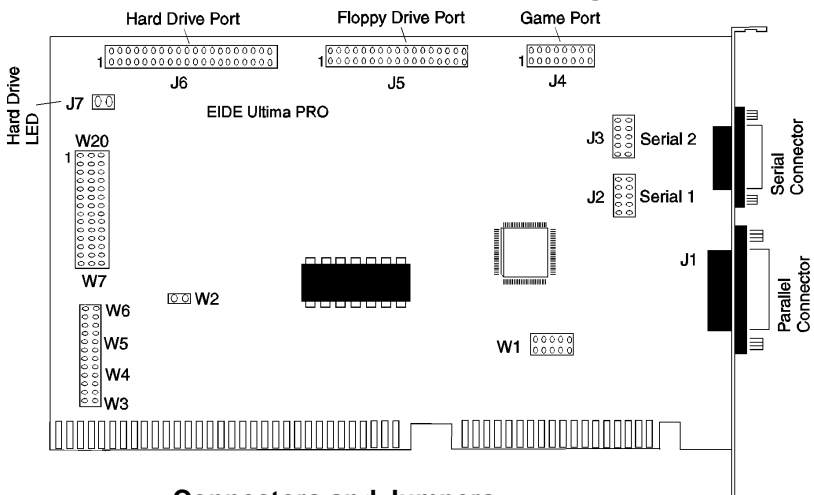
Hard Drive Port
Floppy Drive Port
Game Port
1
J6
1
J5
1
J4
Hard Drive LED
J7
EIDE Ultima PRO
W20
1
J3
Serial 2
Serial Connector
J2
Serial 1
W7
J1
Parallel Connector
W6
W2
W5
W1
W4
W3
Connectors and Jumpers